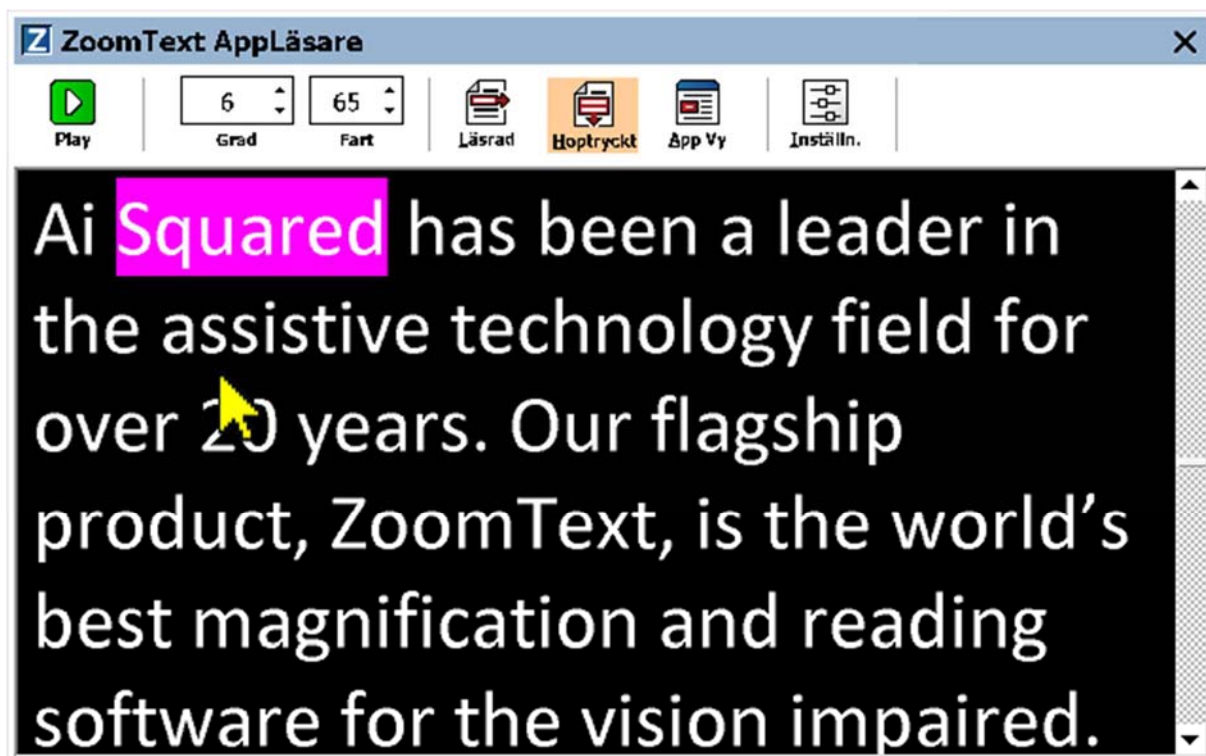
Z ZoomText AppLäsare ×

Play

6
Grad

65
Fart

Läsrad

Hoptryckt

App Vy

Inställn.

Ai Squared has been a leader in the assistive technology field for over 20 years. Our flagship product, ZoomText, is the world's best magnification and reading software for the vision impaired.